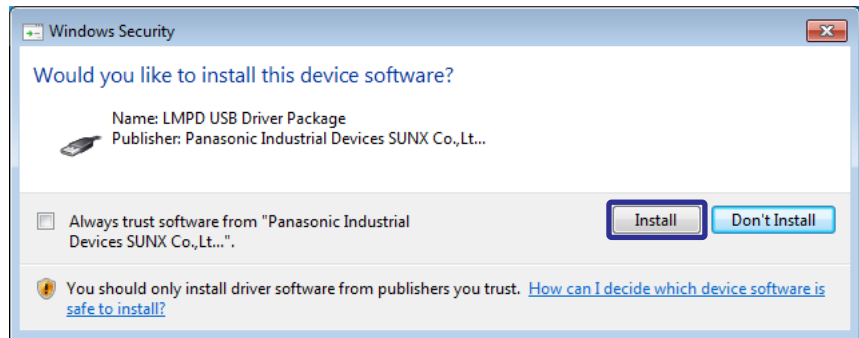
Windows Security

Would you like to install this device software?

Name: LMPD USB Driver Package
Publisher: Panasonic Industrial Devices SUNX Co.,Lt...

Always trust software from "Panasonic Industrial Devices SUNX Co.,Lt...".

Install

Don't Install

You should only install driver software from publishers you trust. How can I decide which device software is safe to install?